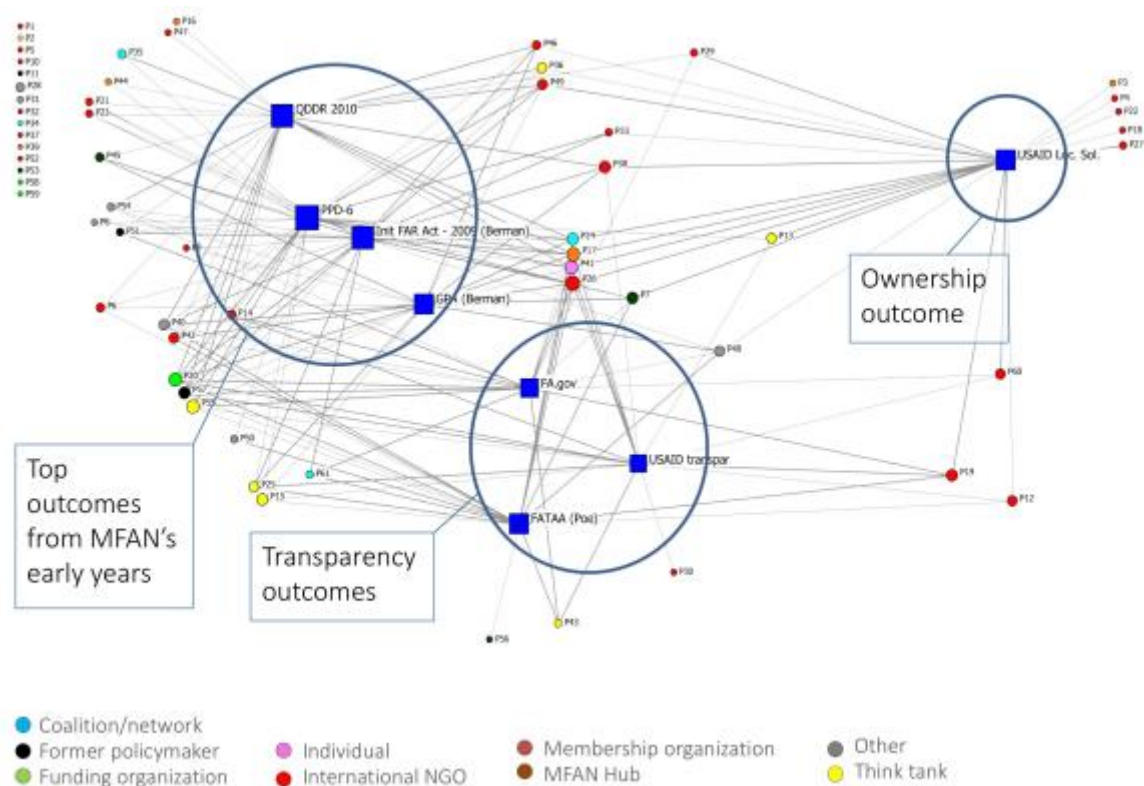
P1
P2
P5
P10
P11
P26
P31
P32
P34
P37
P39
P52
P53
P58
P59

P16
P47
P35
P44
P21
P23
P45
P54
P9
P51
P6
P40
P42
P14
P30
P57
P55
P50
P25
P15
P61
P6
P36
P49
P29
P33
P38
P24
P17
P41
P20
P7
P13
P48
P60
P19
P12
P18
P56
P43
P3
P8
P22
P18
P27

QDDR 2010
PPD-6
Init FAR Act - 2009 (Berman)
GDA (Berman)
FA.gov
USAID transpar
FATAA (Poe)
USAID Loc. Sol.

Ownership outcome

Top outcomes from MFAN's early years

Transparency outcomes

Coalition/network
Former policymaker
Funding organization
Individual
International NGO
Membership organization
MFAN Hub
Other
Think tank